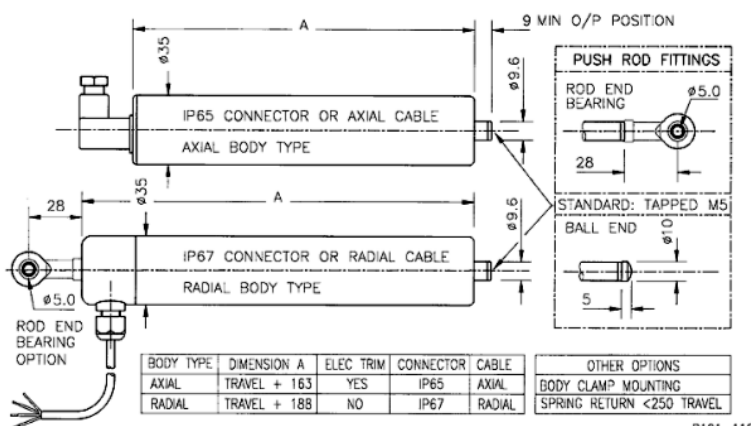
A

9 MIN O/P POSITION

ø35

ø9.6

PUSH ROD FITTINGS

ROD END BEARING

ø5.0

IP65 CONNECTOR OR AXIAL CABLE

AXIAL BODY TYPE

28

ø35

A

28

ø9.6

STANDARD: TAPPED M5

BALL END

ø10

IP67 CONNECTOR OR RADIAL CABLE

RADIAL BODY TYPE

ø5.0

5

ROD END BEARING OPTION

| BODY TYPE | DIMENSION A | ELEC TRIM | CONNECTOR | CABLE |
|---|---|---|---|---|
| AXIAL | TRAVEL + 163 | YES | IP65 | AXIAL |
| RADIAL | TRAVEL + 188 | NO | IP67 | RADIAL |

| OTHER OPTIONS |
|---|
| BODY CLAMP MOUNTING |
| SPRING RETURN <250 TRAVEL |

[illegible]